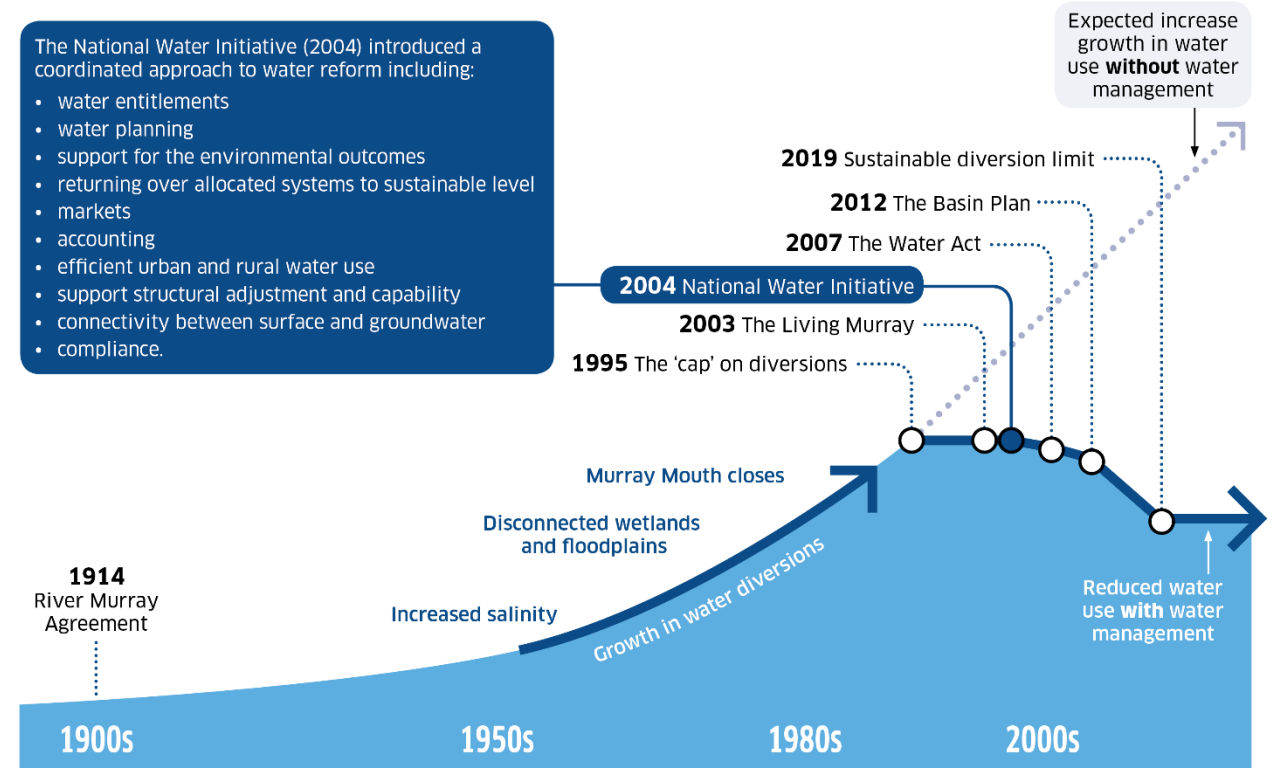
The National Water Initiative (2004) introduced a coordinated approach to water reform including:
• water entitlements
• water planning
• support for the environmental outcomes
• returning over allocated systems to sustainable level
• markets
• accounting
• efficient urban and rural water use
• support structural adjustment and capability
• connectivity between surface and groundwater
• compliance.

Expected increase growth in water use **without** water management

**2019** Sustainable diversion limit
**2012** The Basin Plan
**2007** The Water Act
**2004** National Water Initiative
**2003** The Living Murray
**1995** The 'cap' on diversions

Murray Mouth closes
Disconnected wetlands and floodplains
Increased salinity
Growth in water diversions

**1914** River Murray Agreement

Reduced water use **with** water management

1900s
1950s
1980s
2000s